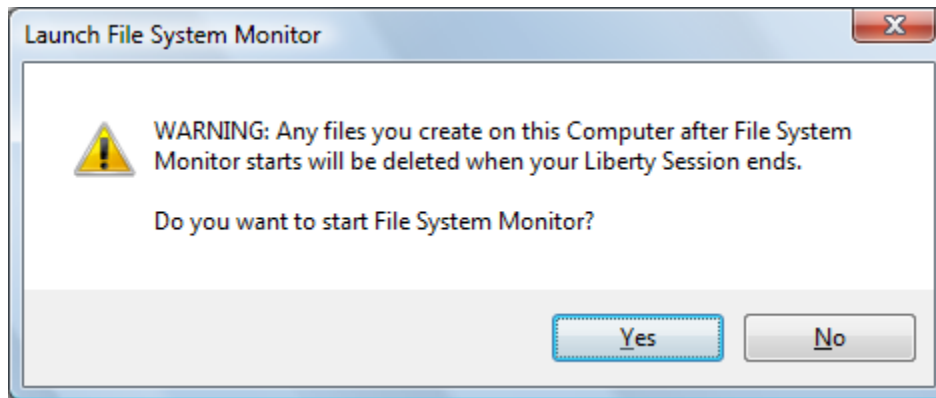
Launch File System Monitor

WARNING: Any files you create on this Computer after File System Monitor starts will be deleted when your Liberty Session ends.

Do you want to start File System Monitor?

Yes

No